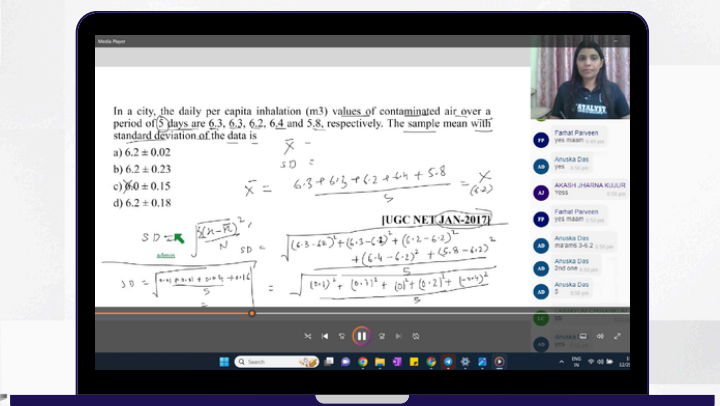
Media Player

In a city, the daily per capita inhalation (m3) values of contaminated air over a period of 5 days are 6.3, 6.3, 6.2, 6.4 and 5.8, respectively. The sample mean with standard deviation of the data is

a) 6.2 ± 0.02
b) 6.2 ± 0.23
c) 6.0 ± 0.15
d) 6.2 ± 0.18

[UGC NET JAN-2017]

$\bar{X} =$

$SD =$

$\bar{X} = \frac{6.3 + 6.3 + 6.2 + 6.4 + 5.8}{5} = \frac{X}{(6.2)}$

$SD = \sqrt{\frac{\sum(x-\bar{x})^2}{N}}$

$SD = \sqrt{\frac{(6.3-6.2)^2 + (6.3-6.2)^2 + (6.2-6.2)^2 + (6.4-6.2)^2 + (5.8-6.2)^2}{5}}$

$SD = \sqrt{\frac{0.01 + 0.01 + 0 + 0.04 + 0.16}{5}} = \sqrt{\frac{(0.1)^2 + (0.1)^2 + (0)^2 + (0.2)^2 + (-0.4)^2}{5}}$

FP Farhat Parveen
yes maam

AD Anuska Das
yes

AJ AKASH JHARNA KUJUR
Yess

FP Farhat Parveen
yes maam

AD Anuska Das
ma'ams 3-6.2

AD Anuska Das
2nd one

AD Anuska Das
5

Search

ENG IN